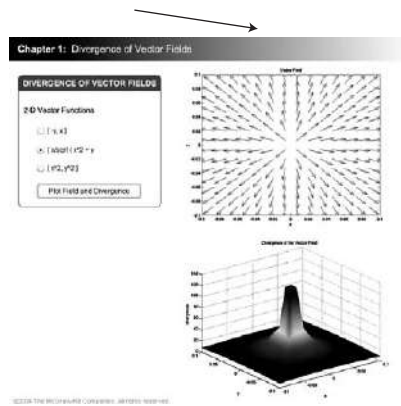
Chapter 1: Divergence of Vector Fields

DIVERGENCE OF VECTOR FIELDS

2-D Vector Functions

[-y, x]

[ xbar/(x^2 + y

[x^2, y^2]

Plot Field and Divergence

Vector Field

Divergence of the Vector Field

©2004 The McGraw-Hill Companies. All rights reserved.